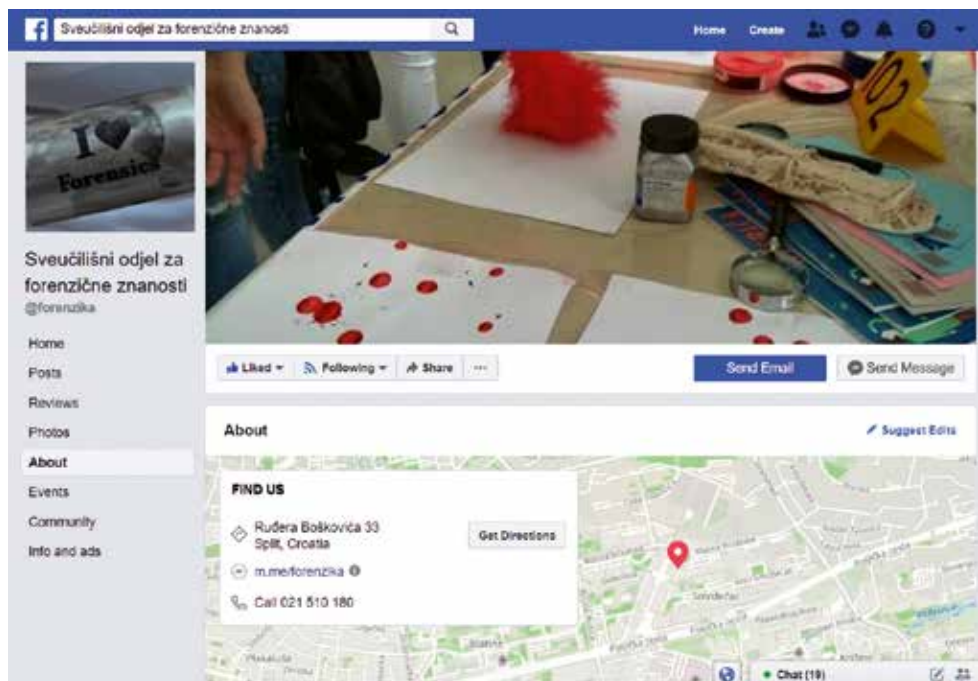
Sveučilišni odjel za forenzične znanosti

Home Create

I ♥ Forensics

Sveučilišni odjel za forenzične znanosti
@forenzika

Home
Posts
Reviews
Photos
About
Events
Community
Info and ads

Liked ▾ Following ▾ Share ···

Send Email Send Message

About

Suggest Edits

FIND US

Ruđera Boškovića 33
Split, Croatia

Get Directions

m.me/forenzika

Call 021 510 180

Chat (19)